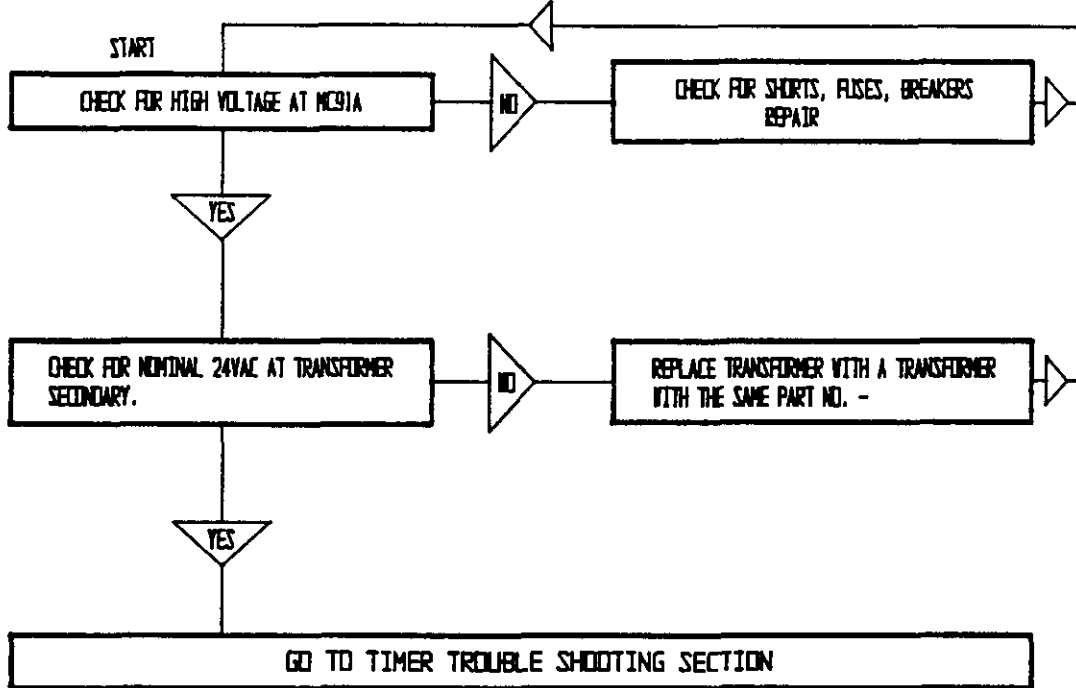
START

CHECK FOR HIGH VOLTAGE AT MC91A

NO

CHECK FOR SHORTS, FUSES, BREAKERS REPAIR

YES

CHECK FOR NOMINAL 24VAC AT TRANSFORMER SECONDARY.

NO

REPLACE TRANSFORMER WITH A TRANSFORMER WITH THE SAME PART NO. -

YES

GO TO TIMER TROUBLE SHOOTING SECTION